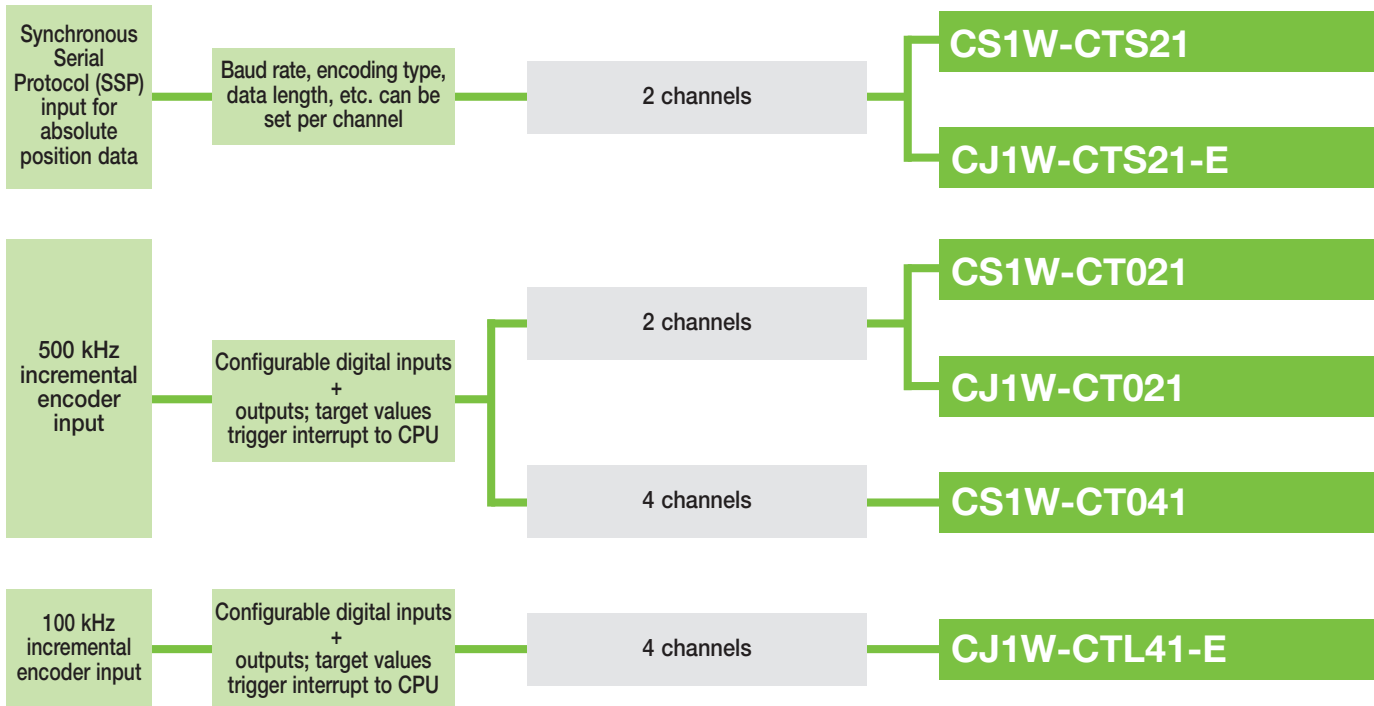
Synchronous Serial Protocol (SSP) input for absolute position data

Baud rate, encoding type, data length, etc. can be set per channel

2 channels

CS1W-CTS21

CJ1W-CTS21-E

500 kHz incremental encoder input

Configurable digital inputs + outputs; target values trigger interrupt to CPU

2 channels

CS1W-CT021

CJ1W-CT021

4 channels

CS1W-CT041

100 kHz incremental encoder input

Configurable digital inputs + outputs; target values trigger interrupt to CPU

4 channels

CJ1W-CTL41-E